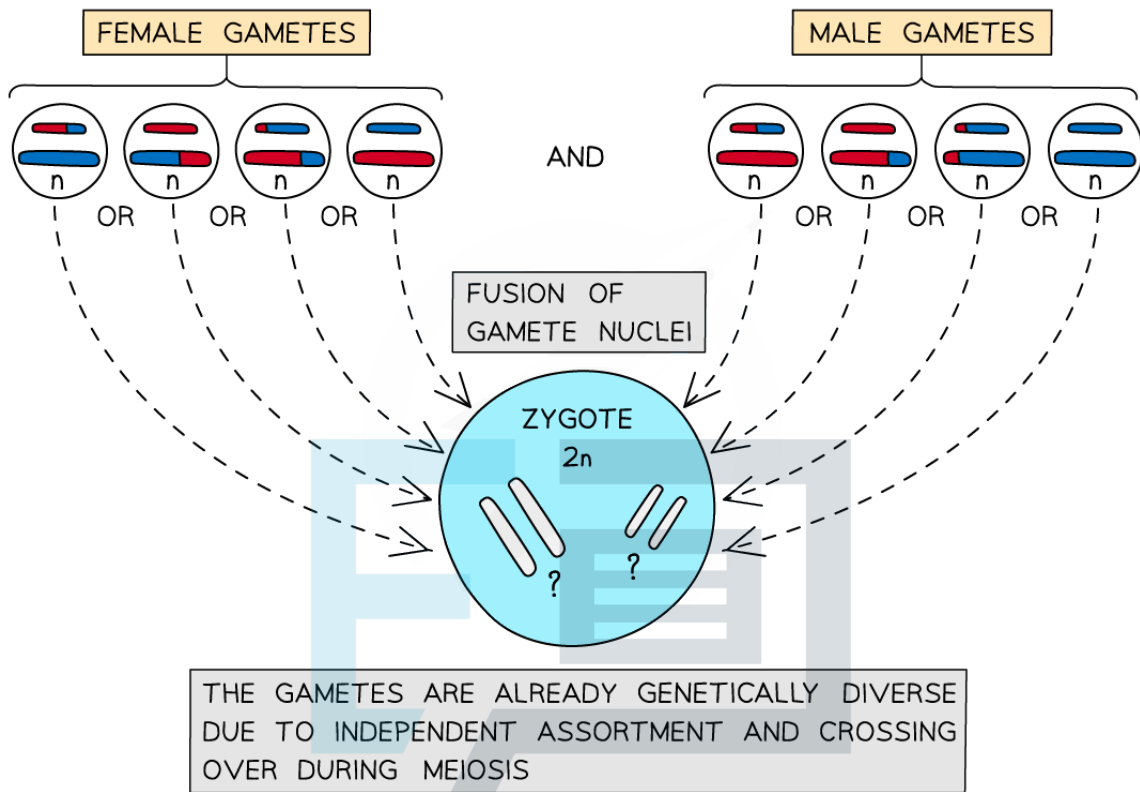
FEMALE GAMETES

MALE GAMETES

n OR n OR n OR n

AND

n OR n OR n OR n

FUSION OF GAMETE NUCLEI

ZYGOTE
2n

?

?

THE GAMETES ARE ALREADY GENETICALLY DIVERSE DUE TO INDEPENDENT ASSORTMENT AND CROSSING OVER DURING MEIOSIS